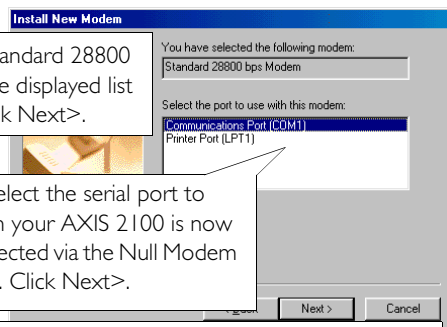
Install New Modem

andard 28800
e displayed list
k Next>.

You have selected the following modem:

Standard 28800 bps Modem

Select the port to use with this modem:

Communications Port (COM1)
Printer Port (LPT1)

elect the serial port to
h your AXIS 2100 is now
ected via the Null Modem
. Click Next>.

< Back

Next >

Cancel